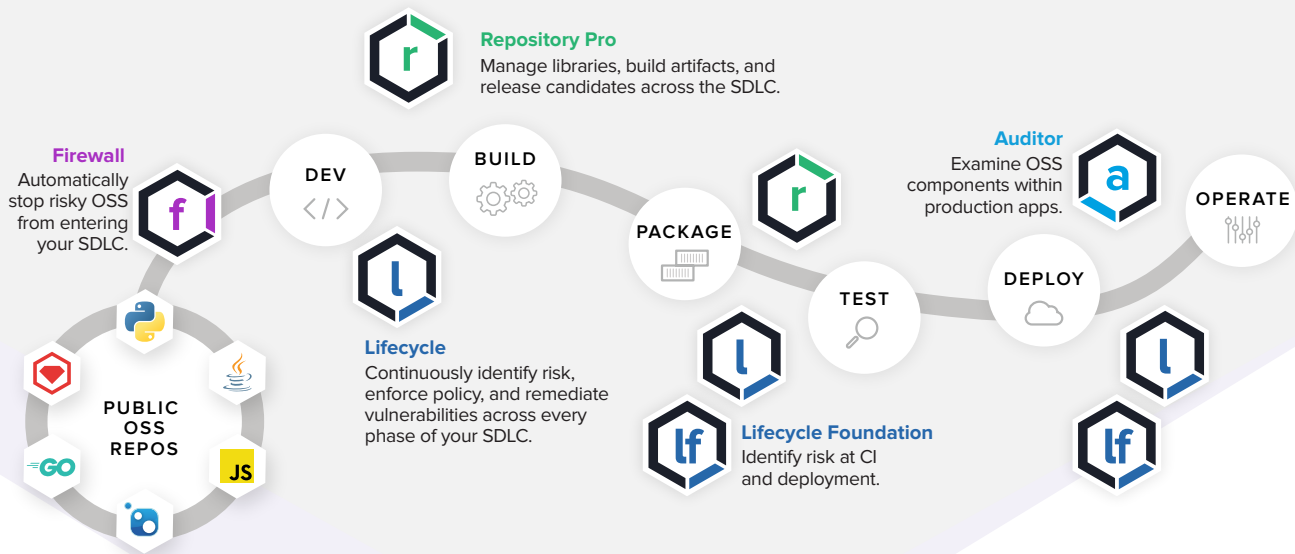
r

Repository Pro
Manage libraries, build artifacts, and release candidates across the SDLC.

Firewall
Automatically stop risky OSS from entering your SDLC.

f

DEV
</>

BUILD

l

Lifecycle
Continuously identify risk, enforce policy, and remediate vulnerabilities across every phase of your SDLC.

PACKAGE

r

TEST

l

lf

Lifecycle Foundation
Identify risk at CI and deployment.

Auditor
Examine OSS components within production apps.

a

DEPLOY

OPERATE

l

lf

PUBLIC OSS REPOS

GO

JS